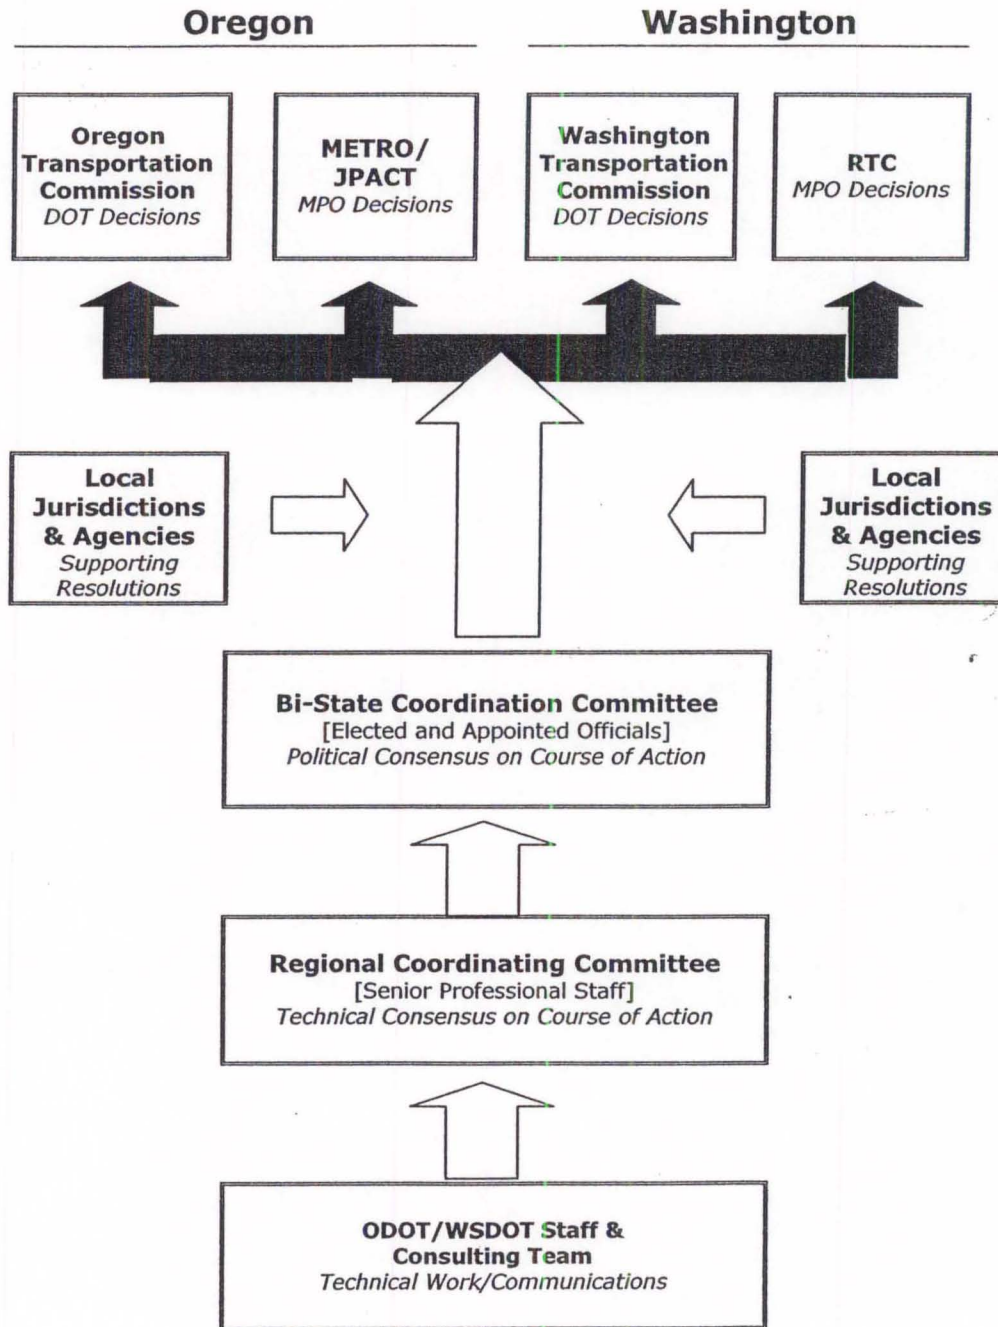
Oregon

Washington

Oregon Transportation Commission
DOT Decisions

METRO/ JPACT
MPO Decisions

Washington Transportation Commission
DOT Decisions

RTC
MPO Decisions

Local Jurisdictions & Agencies
Supporting Resolutions

Local Jurisdictions & Agencies
Supporting Resolutions

Bi-State Coordination Committee
[Elected and Appointed Officials]
Political Consensus on Course of Action

Regional Coordinating Committee
[Senior Professional Staff]
Technical Consensus on Course of Action

ODOT/WSDOT Staff & Consulting Team
Technical Work/Communications